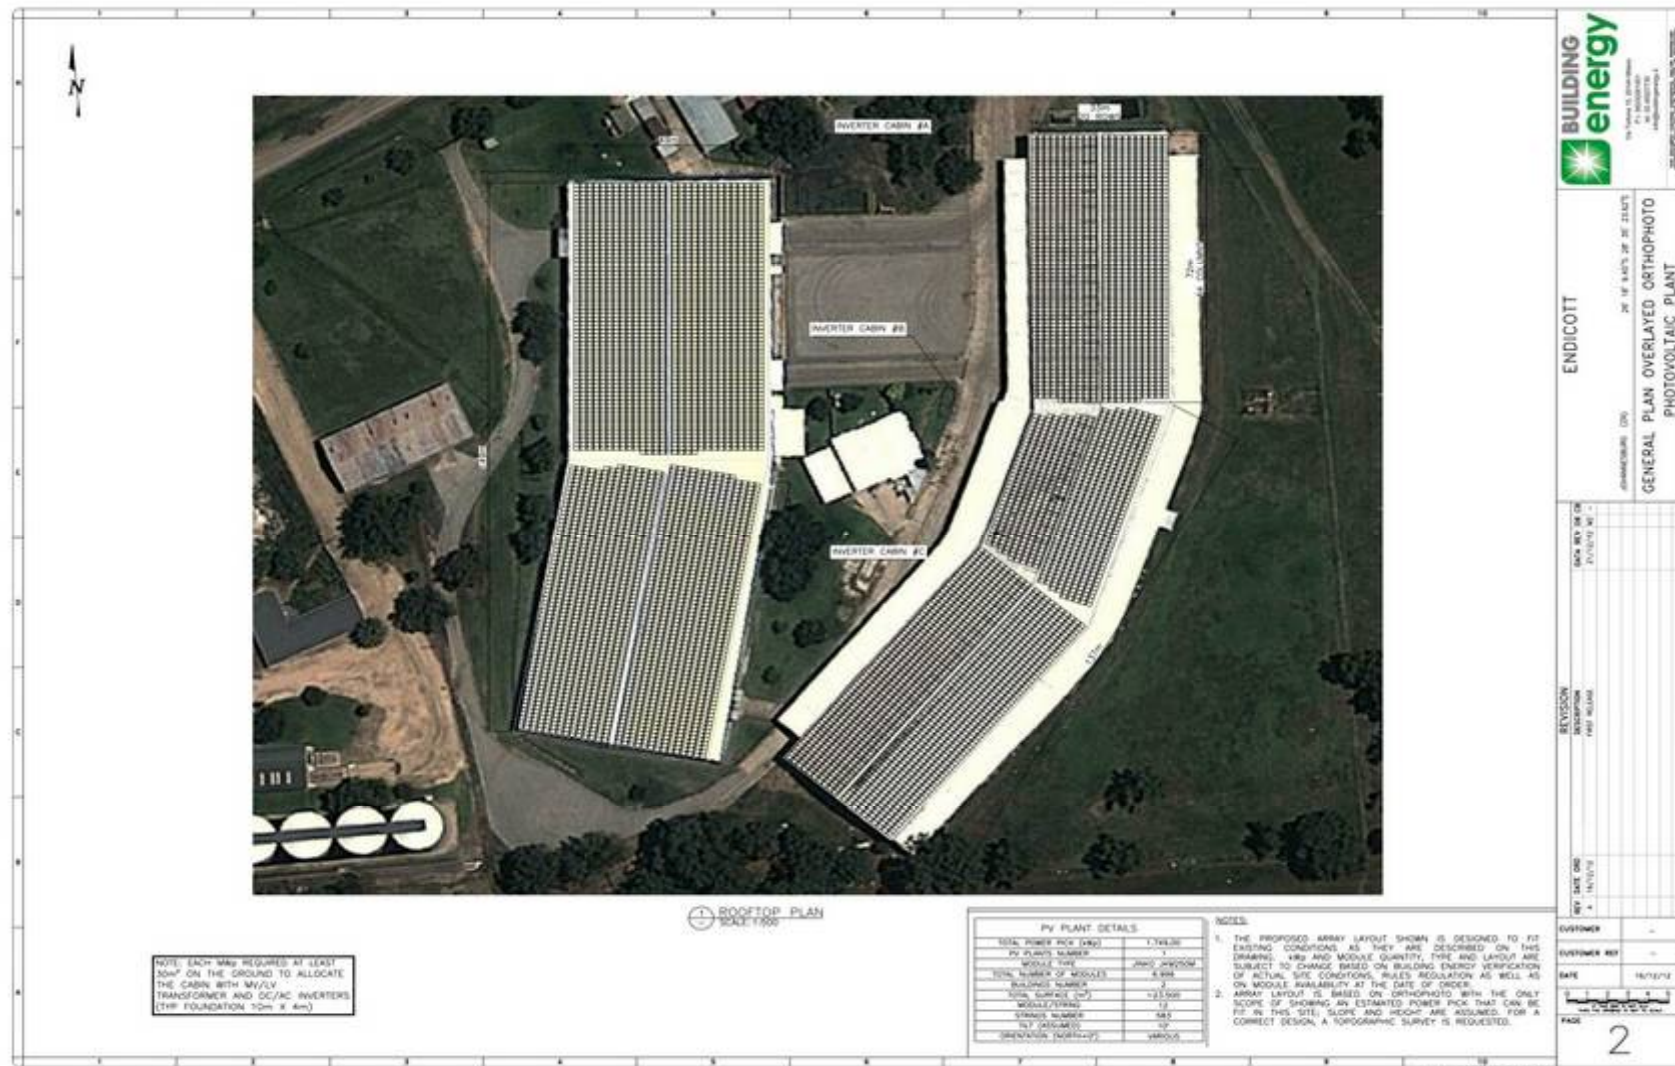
N

INVERTER CABIN #A

INVERTER CABIN #B

INVERTER CABIN #C

ROOFTOP PLAN
SCALE 1:500

NOTE: EACH MWp REQUIRED AT LEAST 30m² ON THE GROUND TO ALLOCATE THE CABIN WITH MV/LV TRANSFORMER AND DC/AC INVERTERS (TYP FOUNDATION 10m X 4m)

| PV PLANT DETAILS | |
|---|---|
| TOTAL POWER PICK (kWp) | 1.749,00 |
| PV PLANTS NUMBER | 1 |
| MODULE TYPE | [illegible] |
| TOTAL NUMBER OF MODULES | 6.996 |
| BUILDINGS NUMBER | 2 |
| TOTAL SURFACE (m²) | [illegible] |
| MODULE/STRING | 12 |
| STRINGS NUMBER | 583 |
| TILT (ASSUMED) | 10° |
| ORIENTATION (NORTH=0°) | VARIOUS |

NOTES:
1. THE PROPOSED ARRAY LAYOUT SHOWN IS DESIGNED TO FIT EXISTING CONDITIONS AS THEY ARE DESCRIBED ON THIS DRAWING. kWp AND MODULE QUANTITY, TYPE AND LAYOUT ARE SUBJECT TO CHANGE BASED ON BUILDING ENERGY VERIFICATION OF ACTUAL SITE CONDITIONS, RULES REGULATION AS WELL AS ON MODULE AVAILABILITY AT THE DATE OF ORDER.
2. ARRAY LAYOUT IS BASED ON ORTHOPHOTO WITH THE ONLY SCOPE OF SHOWING AN ESTIMATED POWER PICK THAT CAN BE FIT IN THIS SITE; SLOPE AND HEIGHT ARE ASSUMED. FOR A CORRECT DESIGN, A TOPOGRAPHIC SURVEY IS REQUESTED.

BUILDING energy

ENDICOTT
JOHANNESBURG (ZA)
GENERAL PLAN OVERLAYED ORTHOPHOTO
PHOTOVOLTAIC PLANT

REVISION
FIRST RELEASE

CUSTOMER
CUSTOMER REF
DATE 16/12/12
PAGE
2